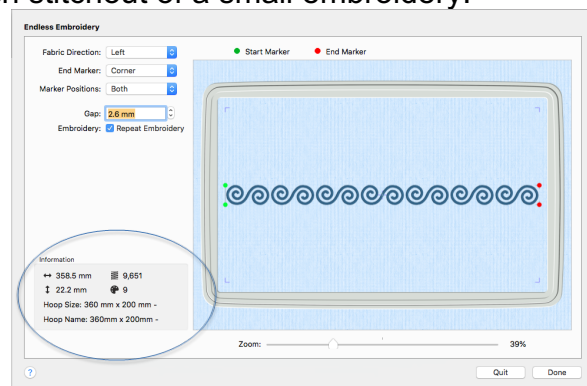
n stitchout of a small embroidery.

Endless Embroidery

Fabric Direction: Left
End Marker: Corner
Marker Positions: Both
Gap: 2.6 mm
Embroidery: Repeat Embroidery

Start Marker
End Marker

Information
↔ 358.5 mm 9,651
↕ 22.2 mm 9
Hoop Size: 360 mm x 200 mm -
Hoop Name: 360mm x 200mm -

Zoom: 39%

?
Quit
Done